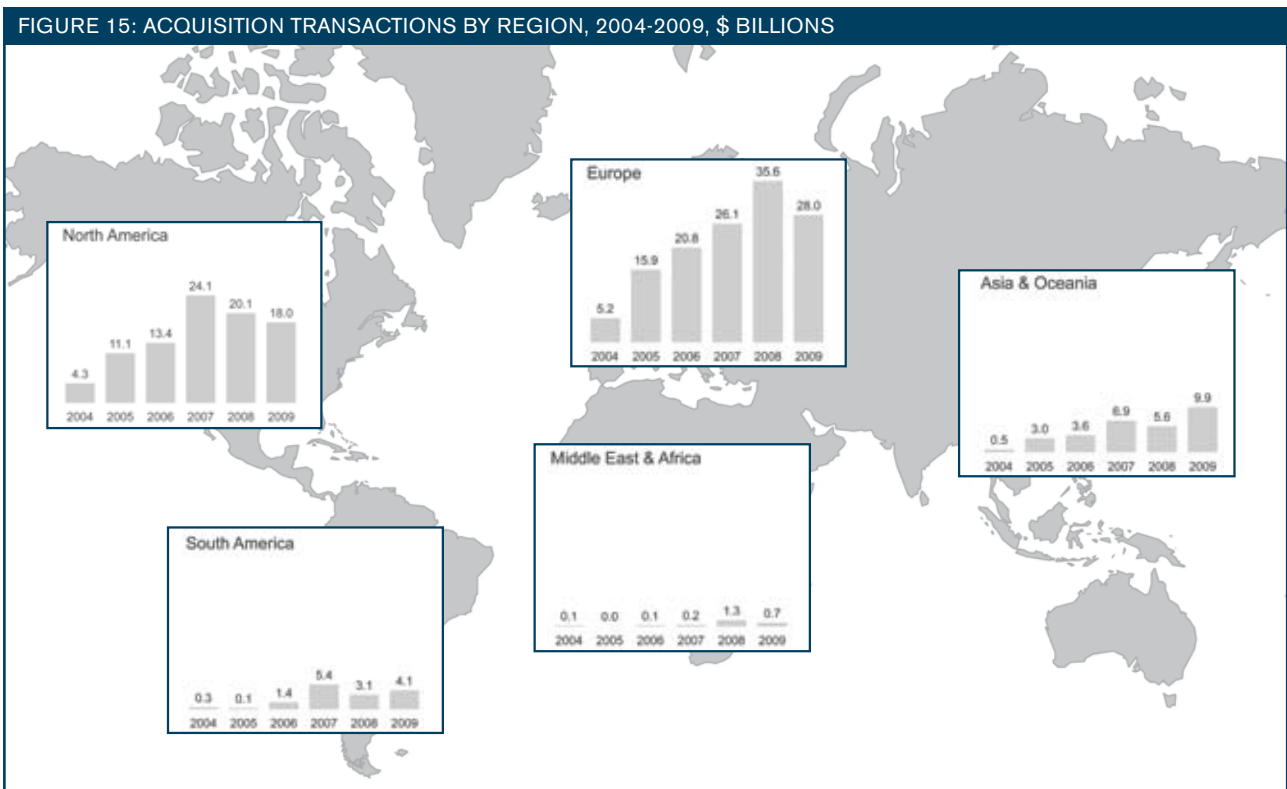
FIGURE 15: ACQUISITION TRANSACTIONS BY REGION, 2004-2009, $ BILLIONS

North America

| 2004 | 2005 | 2006 | 2007 | 2008 | 2009 |
|---|---|---|---|---|---|
| 4.3 | 11.1 | 13.4 | 24.1 | 20.1 | 18.0 |

Europe

| 2004 | 2005 | 2006 | 2007 | 2008 | 2009 |
|---|---|---|---|---|---|
| 5.2 | 15.9 | 20.8 | 26.1 | 35.6 | 28.0 |

Asia & Oceania

| 2004 | 2005 | 2006 | 2007 | 2008 | 2009 |
|---|---|---|---|---|---|
| 0.5 | 3.0 | 3.6 | 6.9 | 5.6 | 9.9 |

Middle East & Africa

| 2004 | 2005 | 2006 | 2007 | 2008 | 2009 |
|---|---|---|---|---|---|
| 0.1 | 0.0 | 0.1 | 0.2 | 1.3 | 0.7 |

South America

| 2004 | 2005 | 2006 | 2007 | 2008 | 2009 |
|---|---|---|---|---|---|
| 0.3 | 0.1 | 1.4 | 5.4 | 3.1 | 4.1 |